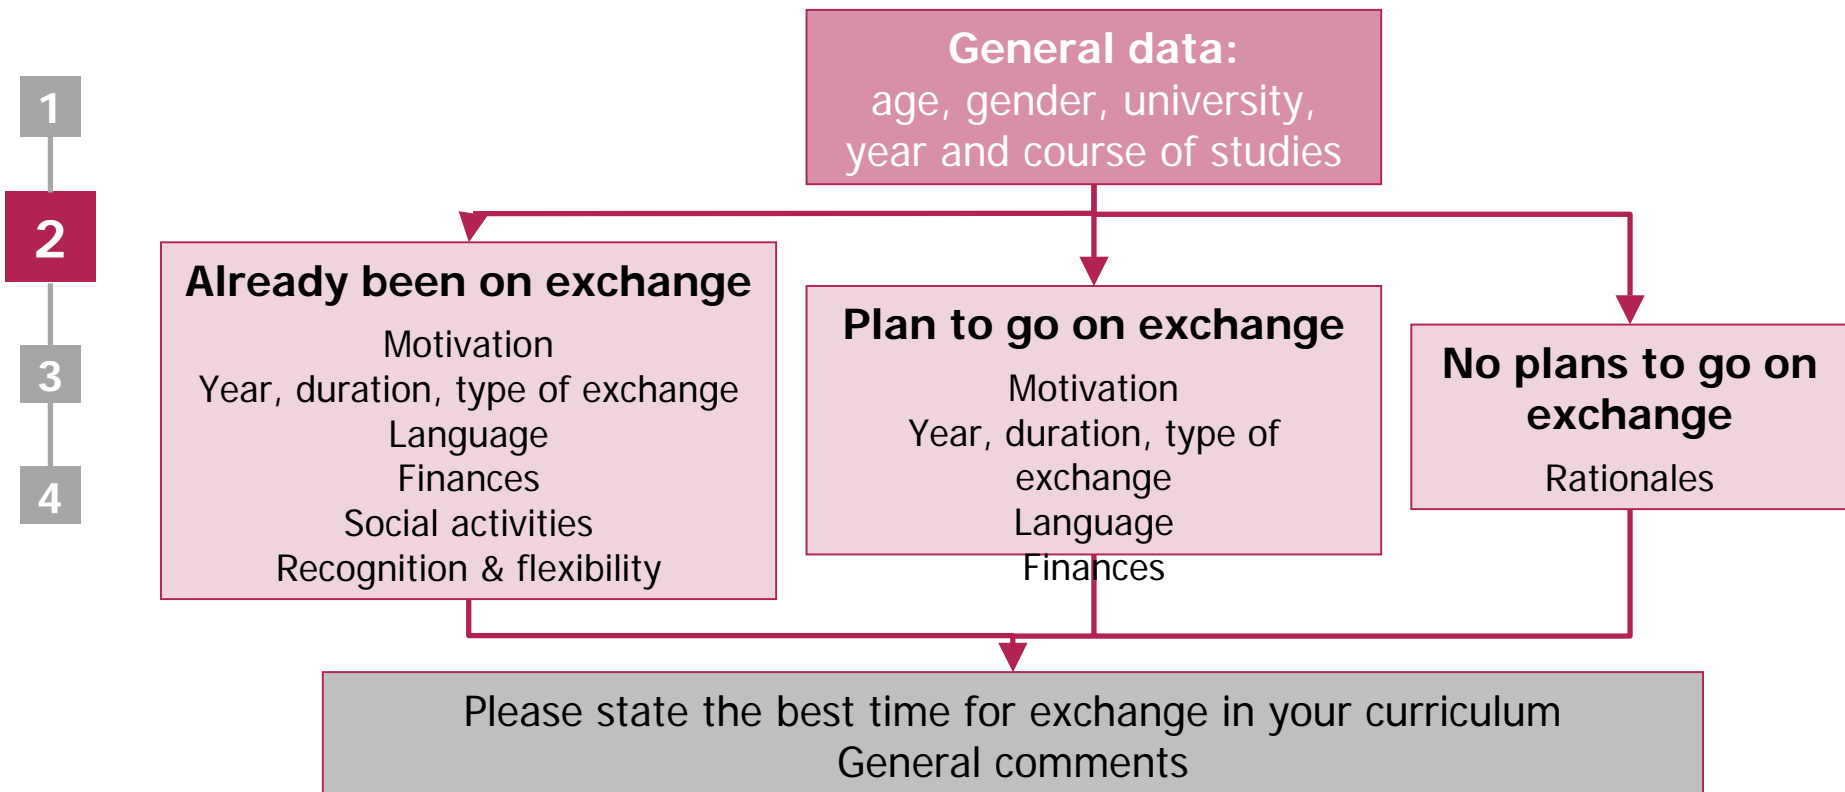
1
2
3
4

General data:
age, gender, university, year and course of studies

Already been on exchange
Motivation
Year, duration, type of exchange
Language
Finances
Social activities
Recognition & flexibility

Plan to go on exchange
Motivation
Year, duration, type of exchange
Language
Finances

No plans to go on exchange
Rationales

Please state the best time for exchange in your curriculum
General comments